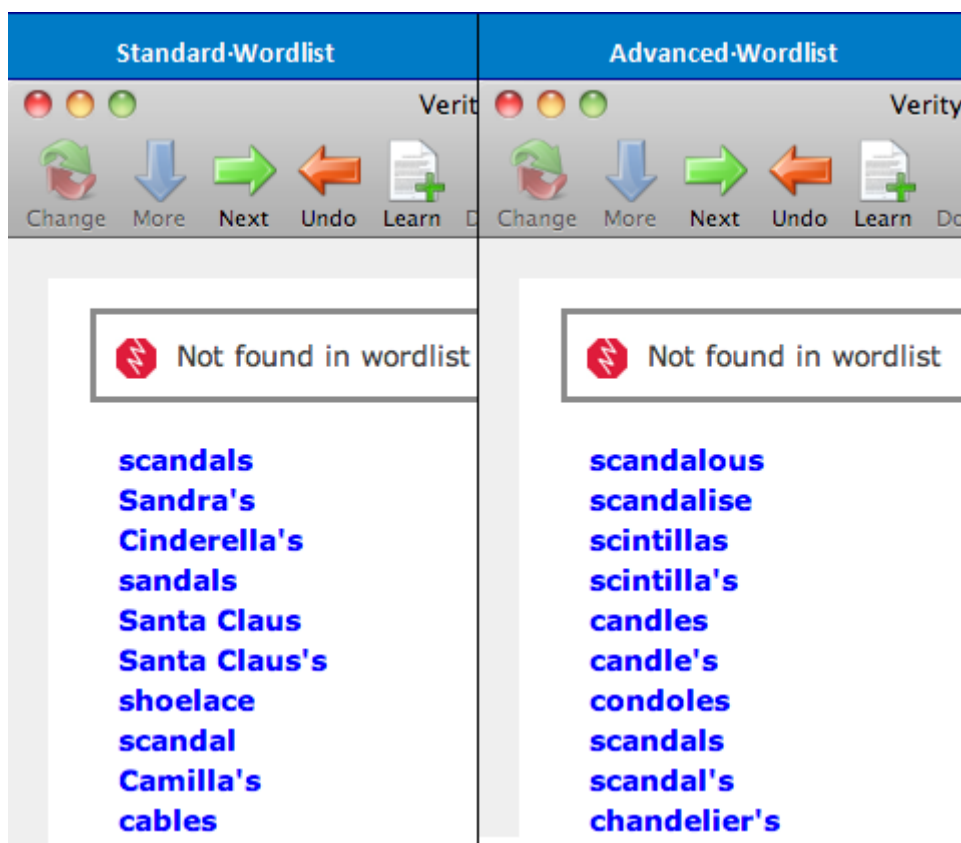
Standard·Wordlist

Verit

Change More Next Undo Learn D

Not found in wordlist

scandals
Sandra's
Cinderella's
sandals
Santa Claus
Santa Claus's
shoelace
scandal
Camilla's
cables

Advanced·Wordlist

Verity

Change More Next Undo Learn Do

Not found in wordlist

scandalous
scandalise
scintillas
scintilla's
candles
candle's
condoles
scandals
scandal's
chandelier's